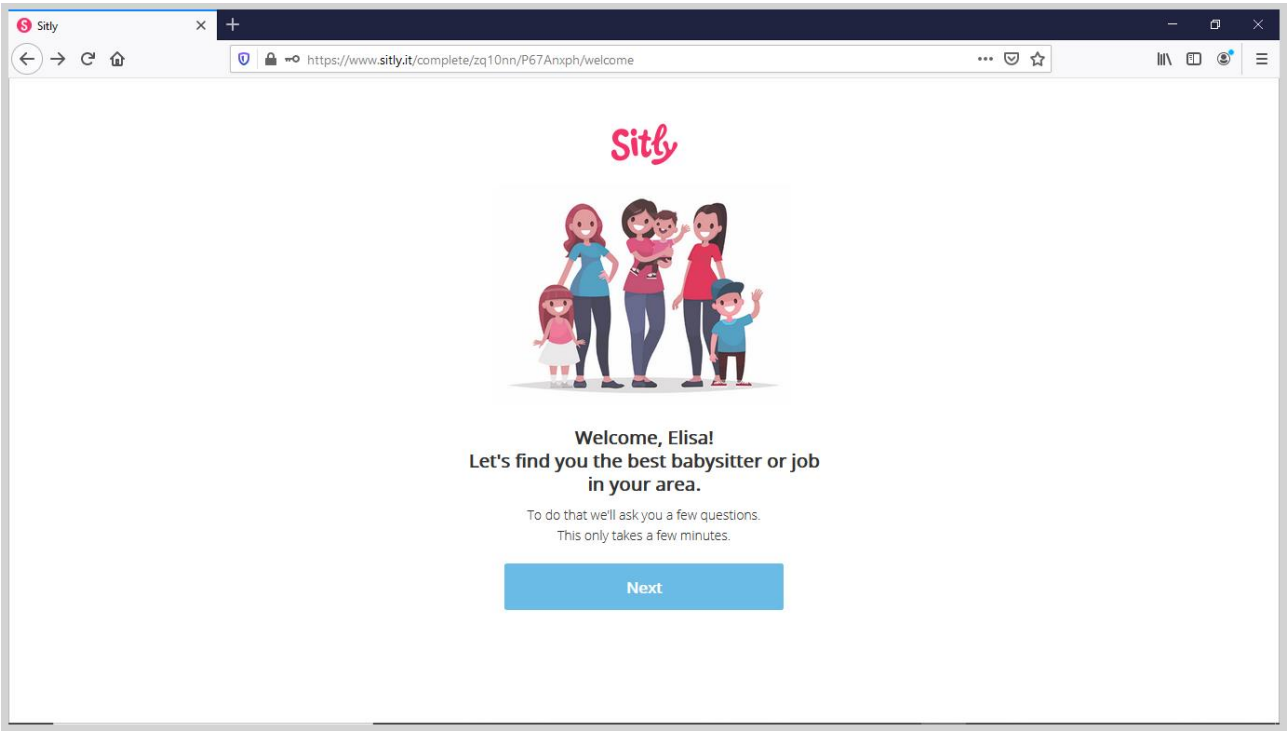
Sitly

https://www.sitly.it/complete/zq10nn/P67Anxph/welcome

Sitly

Welcome, Elisa!
Let's find you the best babysitter or job in your area.

To do that we'll ask you a few questions.
This only takes a few minutes.

Next